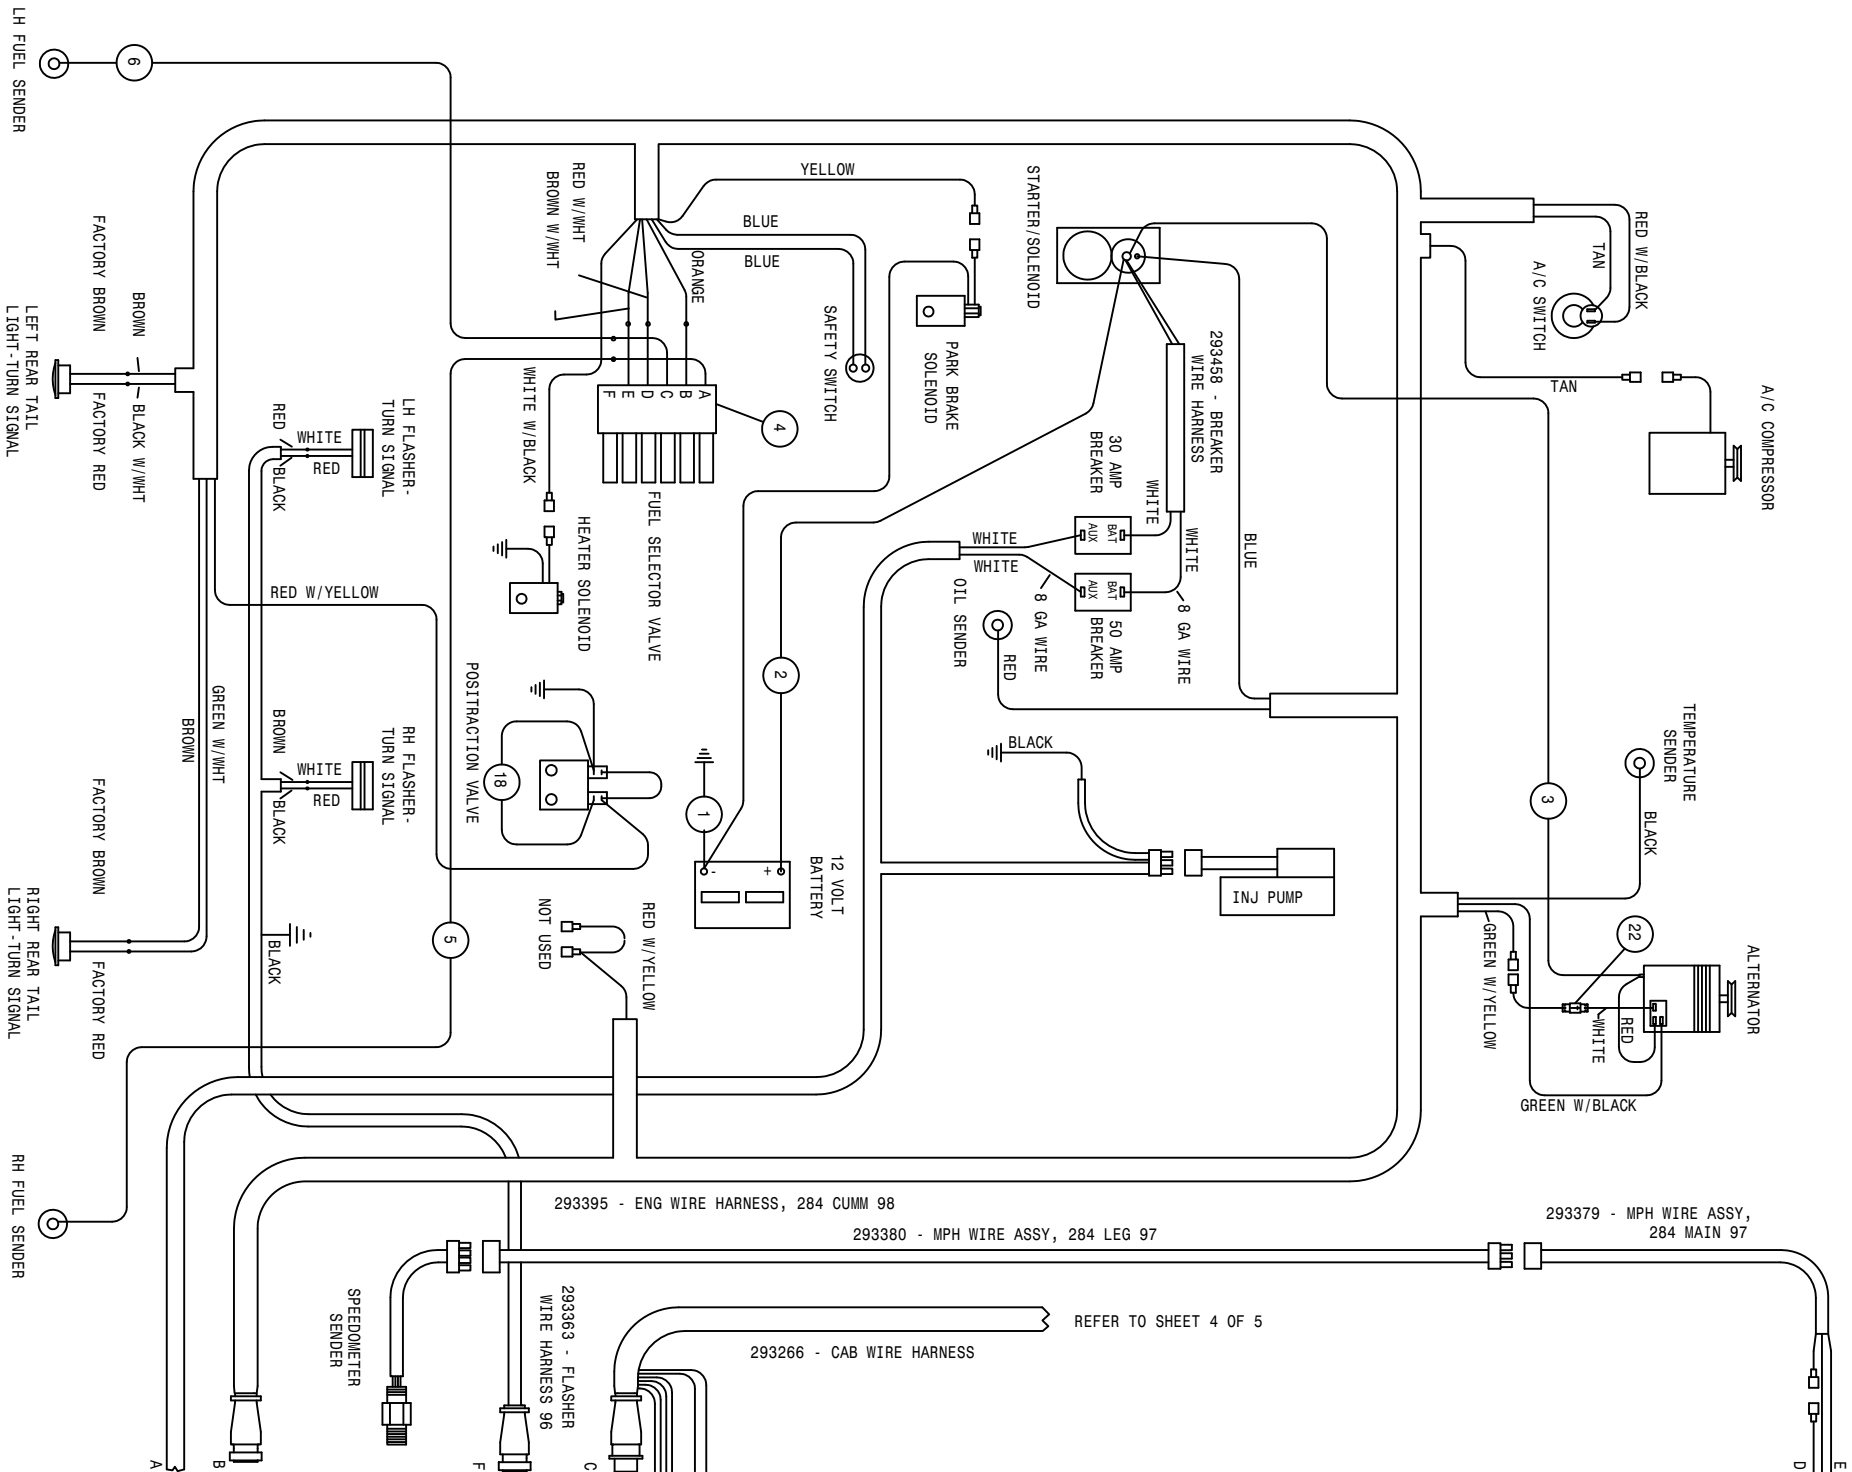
LH FUEL SENDER
6
LEFT REAR TAIL LIGHT-TURN SIGNAL
FACTORY BROWN
BROWN
BLACK W/WHT
FACTORY RED
RED W/WHT
BROWN W/WHT
ORANGE
YELLOW
BLUE
BLUE
SAFETY SWITCH
STARTER/SOLENOID
PARK BRAKE SOLENOID
RED W/BLACK
TAN
A/C SWITCH
TAN
A/C COMPRESSOR
LH FLASHER-TURN SIGNAL
RED
WHITE
RED
BLACK
WHITE W/BLACK
A
B
C
D
E
F
4
FUEL SELECTOR VALVE
HEATER SOLENOID
293458 - BREAKER WIRE HARNESS
30 AMP BREAKER
WHITE
WHITE
WHITE
WHITE
AUX
BAT
AUX
BAT
BLUE
8 GA WIRE
8 GA WIRE
50 AMP BREAKER
OIL SENDER
RED
RED W/YELLOW
GREEN W/WHT
BROWN
FACTORY BROWN
BROWN
RH FLASHER-TURN SIGNAL
WHITE
RED
BLACK
POSITRACTION VALVE
18
2
1
-
+
12 VOLT BATTERY
BLACK
INJ PUMP
TEMPERATURE SENDER
BLACK
3
RIGHT REAR TAIL LIGHT-TURN SIGNAL
FACTORY RED
BLACK
5
NOT USED
RED W/YELLOW
GREEN W/YELLOW
22
ALTERNATOR
WHITE
RED
GREEN W/BLACK
RH FUEL SENDER
293395 - ENG WIRE HARNESS, 284 CUMM 98
293380 - MPH WIRE ASSY, 284 LEG 97
293379 - MPH WIRE ASSY, 284 MAIN 97
SPEEDOMETER SENDER
293363 - FLASHER WIRE HARNESS 96
REFER TO SHEET 4 OF 5
293266 - CAB WIRE HARNESS
A
B
F
C
D
E